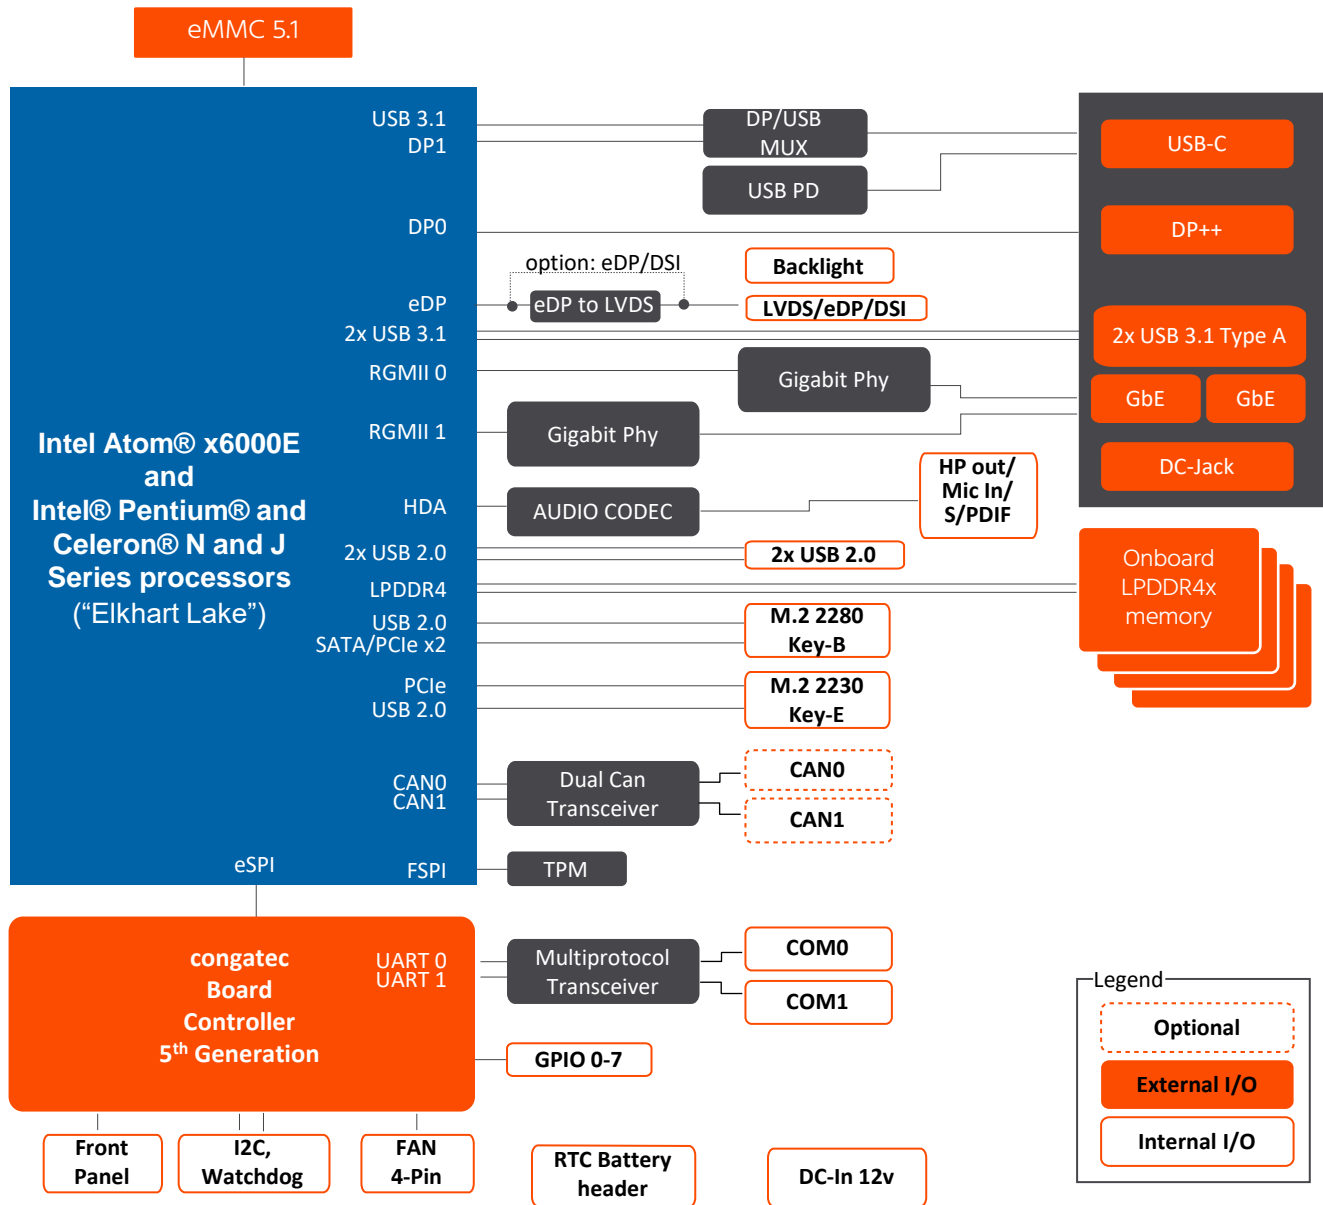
eMMC 5.1

Intel Atom® x6000E and Intel® Pentium® and Celeron® N and J Series processors ("Elkhart Lake")

USB 3.1
DP1
DP0
eDP
2x USB 3.1
RGMII 0
RGMII 1
HDA
2x USB 2.0
LPDDR4
USB 2.0
SATA/PCIe x2
PCIe
USB 2.0
CAN0
CAN1
eSPI
FSPI

DP/USB MUX
USB PD
option: eDP/DSI
eDP to LVDS
Backlight
LVDS/eDP/DSI
Gigabit Phy
Gigabit Phy
AUDIO CODEC
HP out/ Mic In/ S/PDIF
2x USB 2.0
M.2 2280 Key-B
M.2 2230 Key-E
Dual Can Transceiver
CAN0
CAN1
TPM

USB-C
DP++
2x USB 3.1 Type A
GbE
GbE
DC-Jack

Onboard LPDDR4x memory

congatec Board Controller 5$^{th}$ Generation
UART 0
UART 1
Multiprotocol Transceiver
COM0
COM1
GPIO 0-7

Front Panel
I2C, Watchdog
FAN 4-Pin
RTC Battery header
DC-In 12v

Legend
Optional
External I/O
Internal I/O